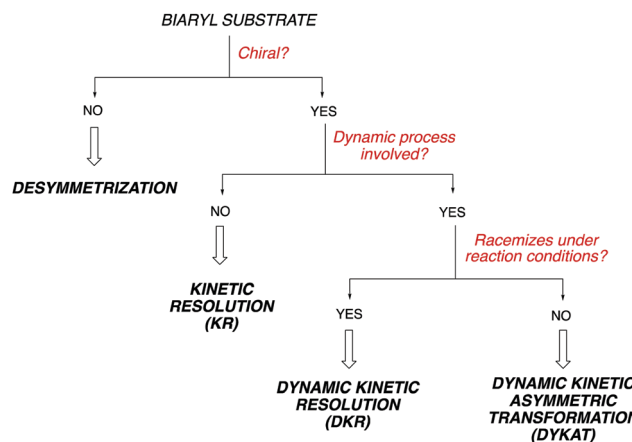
BIARYL SUBSTRATE

Chiral?

NO

YES

DESYMMETRIZATION

Dynamic process involved?

NO

YES

KINETIC RESOLUTION (KR)

Racemizes under reaction conditions?

YES

NO

DYNAMIC KINETIC RESOLUTION (DKR)

DYNAMIC KINETIC ASYMMETRIC TRANSFORMATION (DYKAT)